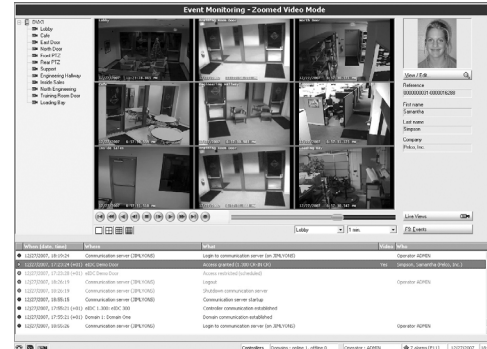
Event Monitoring - Zoomed Video Mode

DMVI
Lobby
Cafe
East Door
North Door
Front PTZ
Rear PTZ
Support
Engineering Hallway
Inside Sales
North Engineering
Training Room Door
Loading Bay

View / Edit
Reference
000000001-0000016289
First name
Samantha
Last name
Simpson
Company
Pelco, Inc.

Lobby
1 min

Live Video
Fit Events

| When (date, time) | Where | What | Video | Who |
|---|---|---|---|---|
| 12/27/2007, 18:15:24 | Communication server (JIMLYONS) | Login to communication server (on JIMLYONS) | | Operator ADMIN |
| 12/27/2007, 17:23:24 (+01) | eIDC Demo Door | Access granted (1.100 / 0-01 (1)) | Yes | Simpson, Samantha (Pelco, Inc.) |
| 12/27/2007, 17:23:28 (+01) | eIDC Demo Door | Access restricted (Scheduled) | | |
| 12/27/2007, 16:26:15 | Communication server (JIMLYONS) | Logout | | Operator ADMIN |
| 12/27/2007, 16:26:19 | Communication server (JIMLYONS) | Shutdown communication server | | |
| 12/27/2007, 16:55:15 | Communication server (JIMLYONS) | Communication server startup | | |
| 12/27/2007, 17:55:21 (+01) | eIDC 1.300: eIDC 300 | Controller communication established | | |
| 12/27/2007, 17:55:21 (+01) | Domain 1: Domain One | Domain communication established | | |
| 12/27/2007, 16:55:26 | Communication server (JIMLYONS) | Login to communication server (on JIMLYONS) | | Operator ADMIN |

Controllers | Domains - online 1, offline 0 | Operator ADMIN | 2 alarms | 12/27/2007